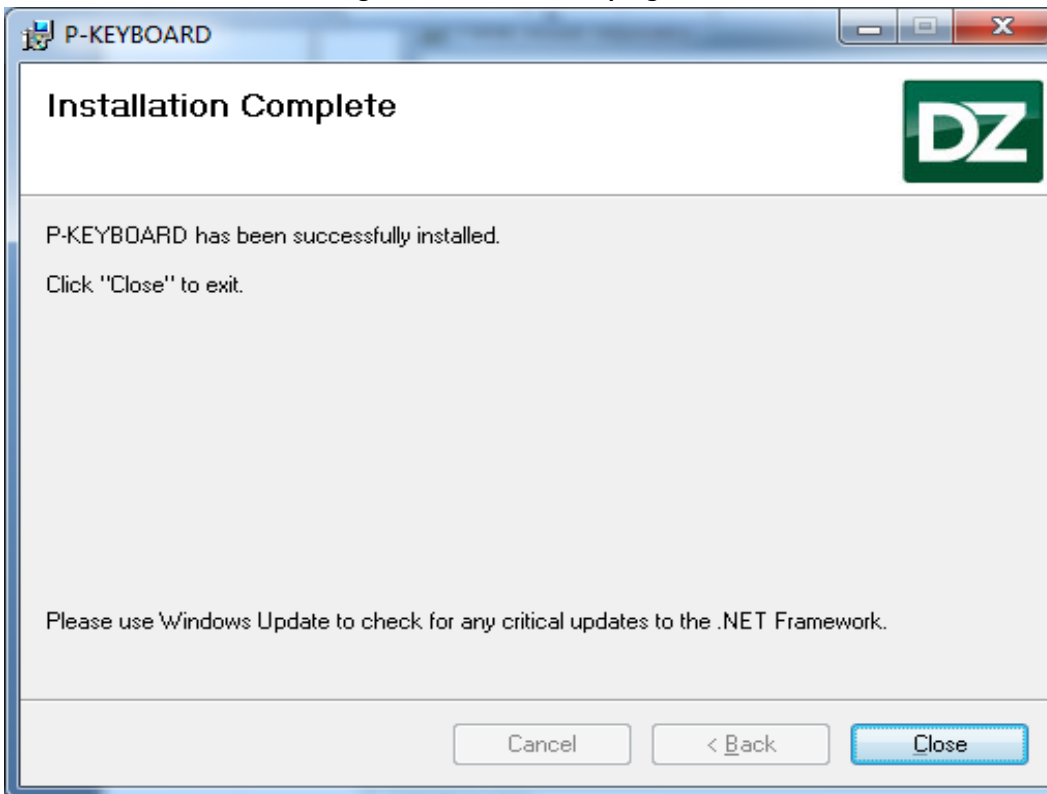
P-KEYBOARD

Installation Complete

DZ

P-KEYBOARD has been successfully installed.

Click "Close" to exit.

Please use Windows Update to check for any critical updates to the .NET Framework.

Cancel

< Back

Close